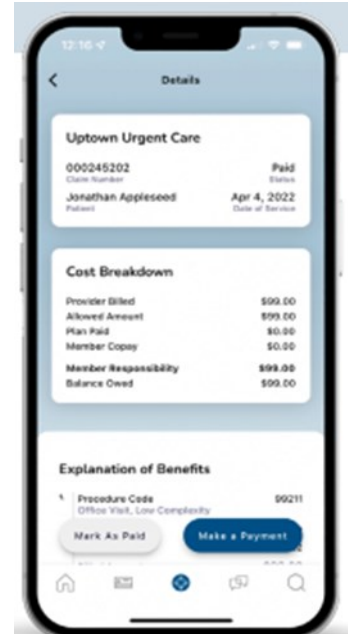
12:16

<

Details

Uptown Urgent Care

000245202
Claim Number

Paid
Status

Jonathan Appleseed
Patient

Apr 4, 2022
Date of Service

Cost Breakdown

| | |
|---|---|
| Provider Billed | $99.00 |
| Allowed Amount | $99.00 |
| Plan Paid | $0.00 |
| Member Copay | $0.00 |
| Member Responsibility | $99.00 |
| Balance Owed | $99.00 |

Explanation of Benefits

1 Procedure Code
Office Visit, Low Complexity

99211

Mark As Paid

Make a Payment